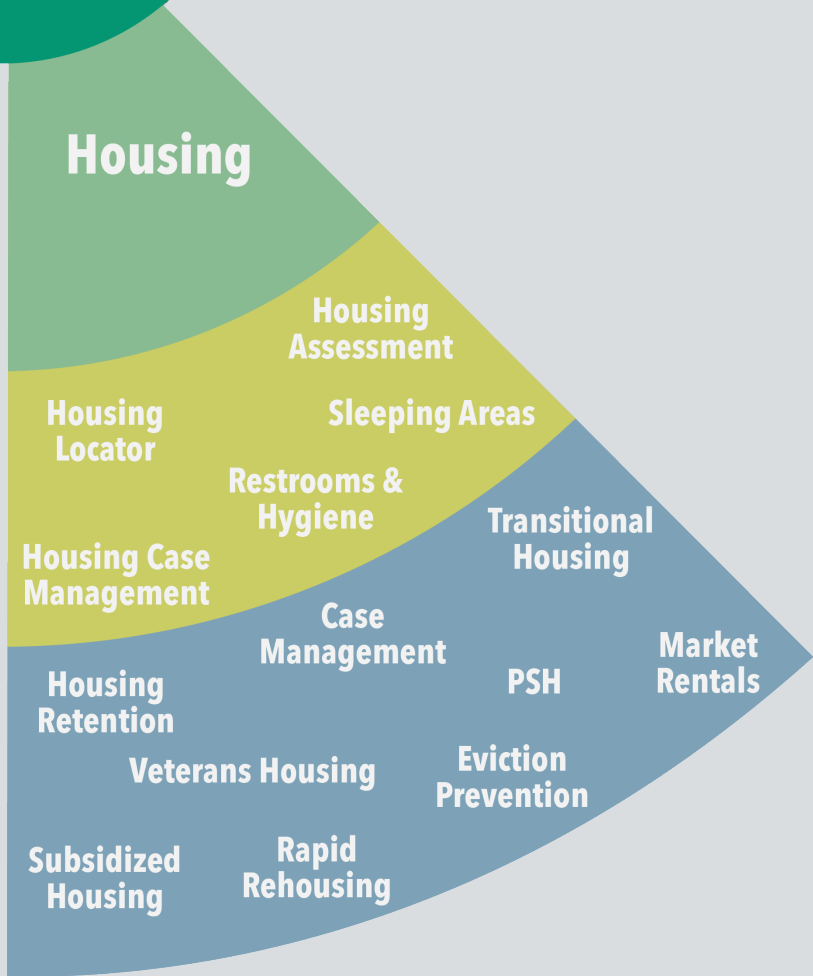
Housing

Housing Assessment

Housing Locator

Sleeping Areas

Restrooms & Hygiene

Housing Case Management

Transitional Housing

Case Management

Market Rentals

Housing Retention

PSH

Veterans Housing

Eviction Prevention

Subsidized Housing

Rapid Rehousing